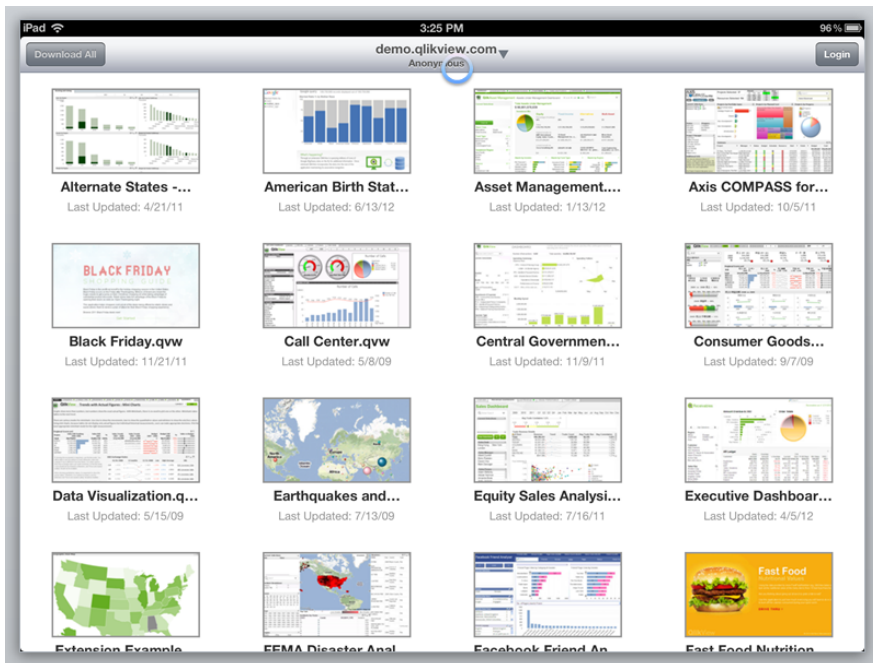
iPad 3:25 PM 96 %

Download All demo.qlikview.com Anonymous Login

BLACK FRIDAY

Fast Food

Alternate States -...
Last Updated: 4/21/11

American Birth Stat...
Last Updated: 6/13/12

Asset Management....
Last Updated: 1/13/12

Axis COMPASS for...
Last Updated: 10/5/11

Black Friday.qvw
Last Updated: 11/21/11

Call Center.qvw
Last Updated: 5/8/09

Central Governmen...
Last Updated: 11/9/11

Consumer Goods...
Last Updated: 9/7/09

Data Visualization.q...
Last Updated: 5/15/09

Earthquakes and...
Last Updated: 7/13/09

Equity Sales Analysi...
Last Updated: 7/16/11

Executive Dashboar...
Last Updated: 4/5/12

Extension Example...

FEMA Disaster Anal...

Facebook Friend An...

Fast Food Nutrition...